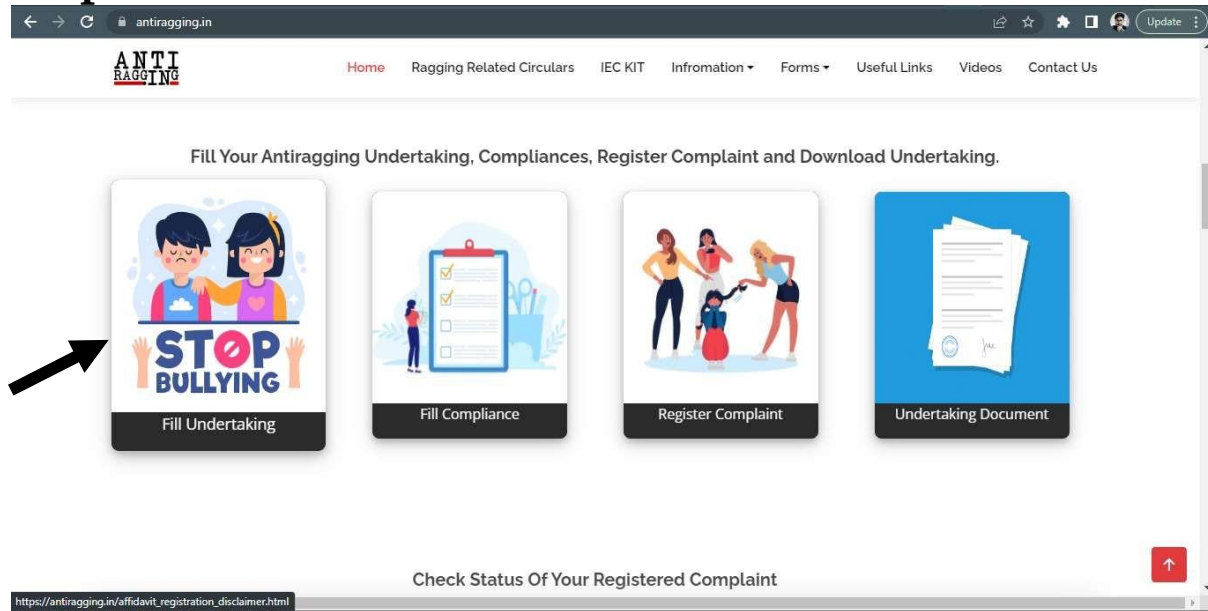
antiragging.in

Update

ANTI RAGGING

Home Ragging Related Circulars IEC KIT Infromation Forms Useful Links Videos Contact Us

Fill Your Antiragging Undertaking, Compliances, Register Complaint and Download Undertaking.

STOP BULLYING

Fill Undertaking

Fill Compliance

Register Complaint

Undertaking Document

Check Status Of Your Registered Complaint

https://antiragging.in/affidavit_registration_disclaimer.html